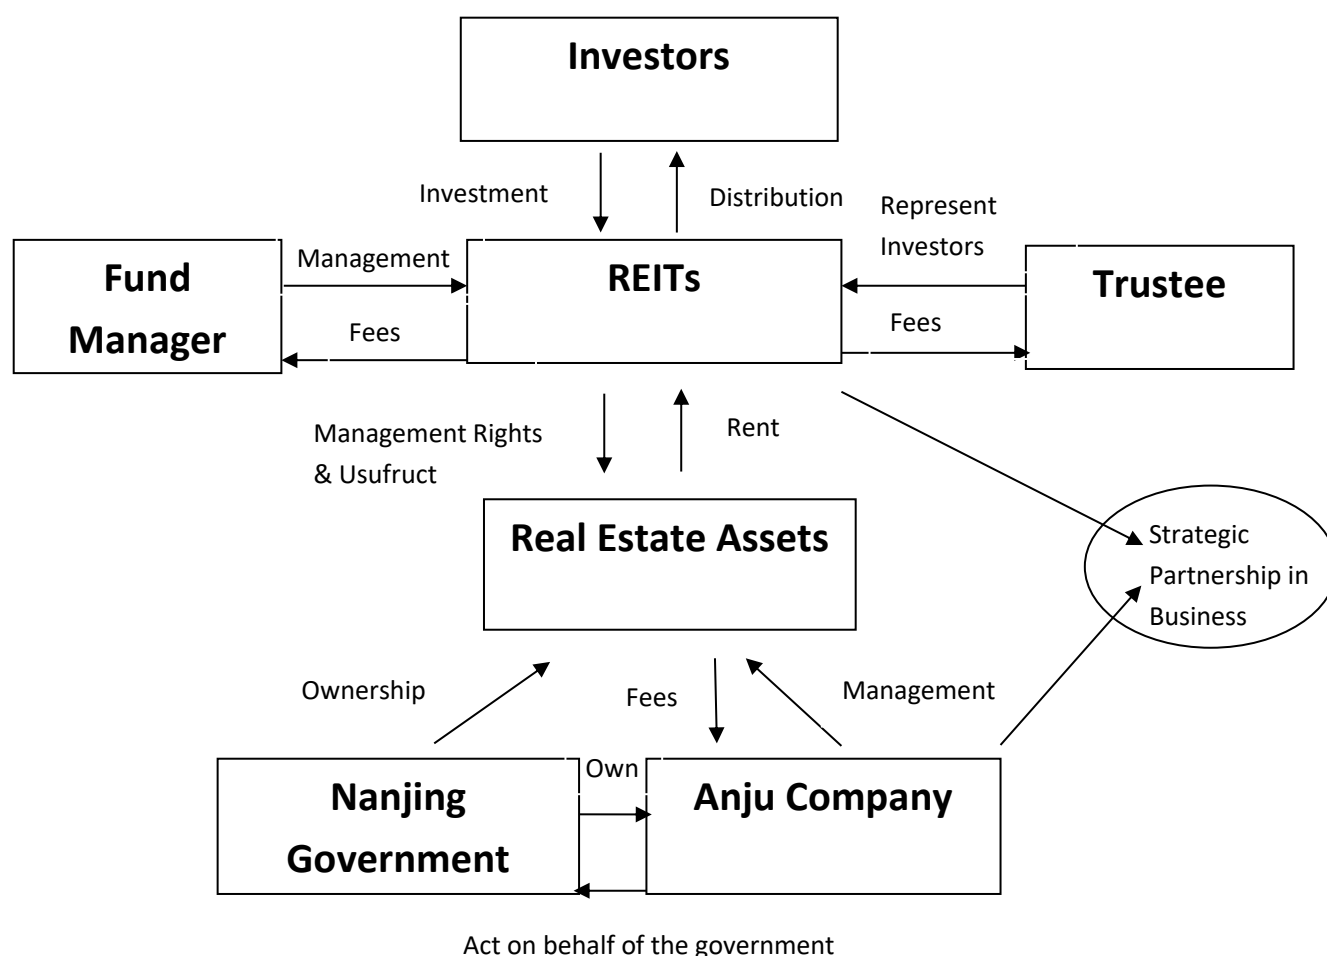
Investors

Investment

Distribution

Represent Investors

Fund Manager

Management

Fees

REITs

Trustee

Fees

Management Rights & Usufruct

Rent

Real Estate Assets

Strategic Partnership in Business

Ownership

Fees

Management

Nanjing Government

Own

Anju Company

Act on behalf of the government